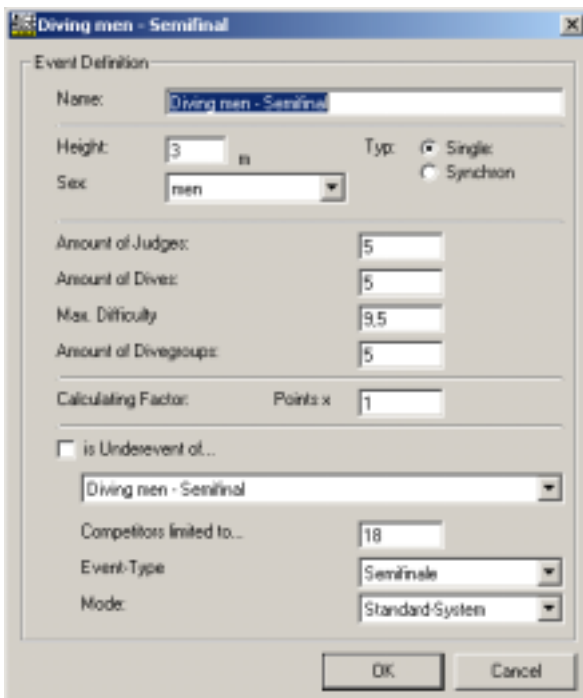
Diving men - Semifinal

Event Definition

Name: Diving men - Semifinal

Height: 3 m

Typ: Single

Synchron

Sex: men

Amount of Judges: 5

Amount of Dives: 5

Max. Difficulty 9,5

Amount of Divegroups: 5

Calculating Factor: Points x 1

is Underevent of...

Diving men - Semifinal

Competitors limited to... 18

Event-Type Semifinale

Mode: Standard-System

OK

Cancel